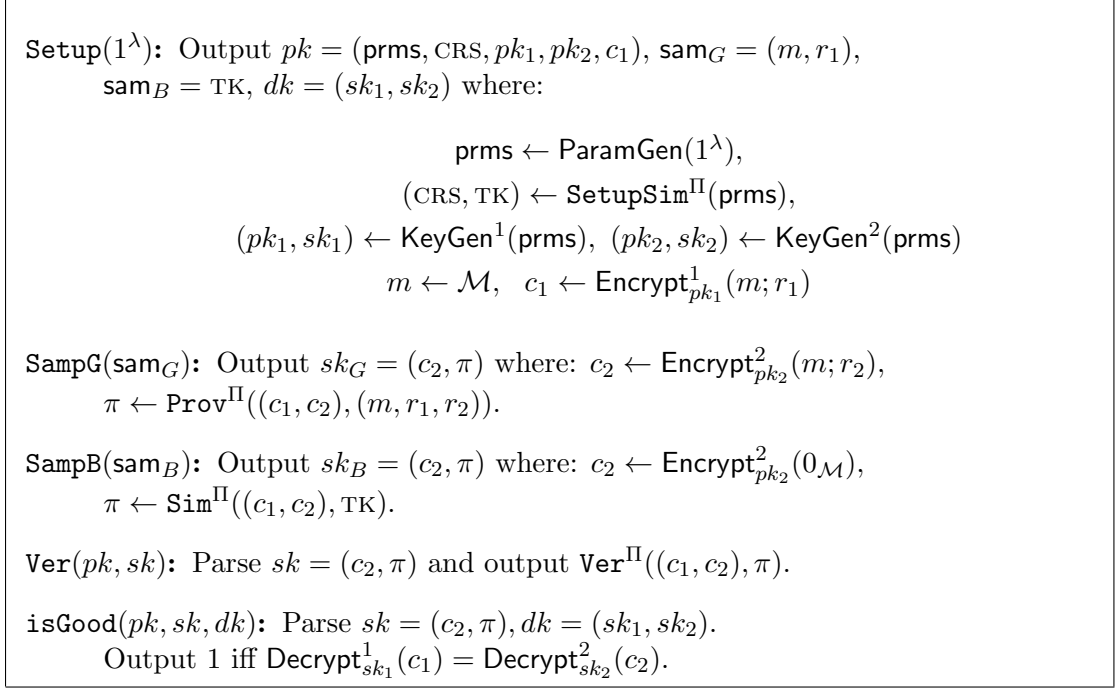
$\texttt{Setup}(1^\lambda)$: Output $pk = (\mathsf{prms}, \textsc{crs}, pk_1, pk_2, c_1)$, $\mathsf{sam}_G = (m, r_1)$, $\mathsf{sam}_B = \textsc{tk}$, $dk = (sk_1, sk_2)$ where:

$\mathsf{prms} \leftarrow \mathsf{ParamGen}(1^\lambda)$,
$(\textsc{crs}, \textsc{tk}) \leftarrow \texttt{SetupSim}^\Pi(\mathsf{prms})$,
$(pk_1, sk_1) \leftarrow \mathsf{KeyGen}^1(\mathsf{prms}),\ (pk_2, sk_2) \leftarrow \mathsf{KeyGen}^2(\mathsf{prms})$
$m \leftarrow \mathcal{M},\quad c_1 \leftarrow \mathsf{Encrypt}^1_{pk_1}(m; r_1)$

$\texttt{SampG}(\mathsf{sam}_G)$: Output $sk_G = (c_2, \pi)$ where: $c_2 \leftarrow \mathsf{Encrypt}^2_{pk_2}(m; r_2)$, $\pi \leftarrow \texttt{Prov}^\Pi((c_1, c_2), (m, r_1, r_2))$.

$\texttt{SampB}(\mathsf{sam}_B)$: Output $sk_B = (c_2, \pi)$ where: $c_2 \leftarrow \mathsf{Encrypt}^2_{pk_2}(0_\mathcal{M})$, $\pi \leftarrow \texttt{Sim}^\Pi((c_1, c_2), \textsc{tk})$.

$\texttt{Ver}(pk, sk)$: Parse $sk = (c_2, \pi)$ and output $\texttt{Ver}^\Pi((c_1, c_2), \pi)$.

$\texttt{isGood}(pk, sk, dk)$: Parse $sk = (c_2, \pi), dk = (sk_1, sk_2)$.
Output 1 iff $\mathsf{Decrypt}^1_{sk_1}(c_1) = \mathsf{Decrypt}^2_{sk_2}(c_2)$.